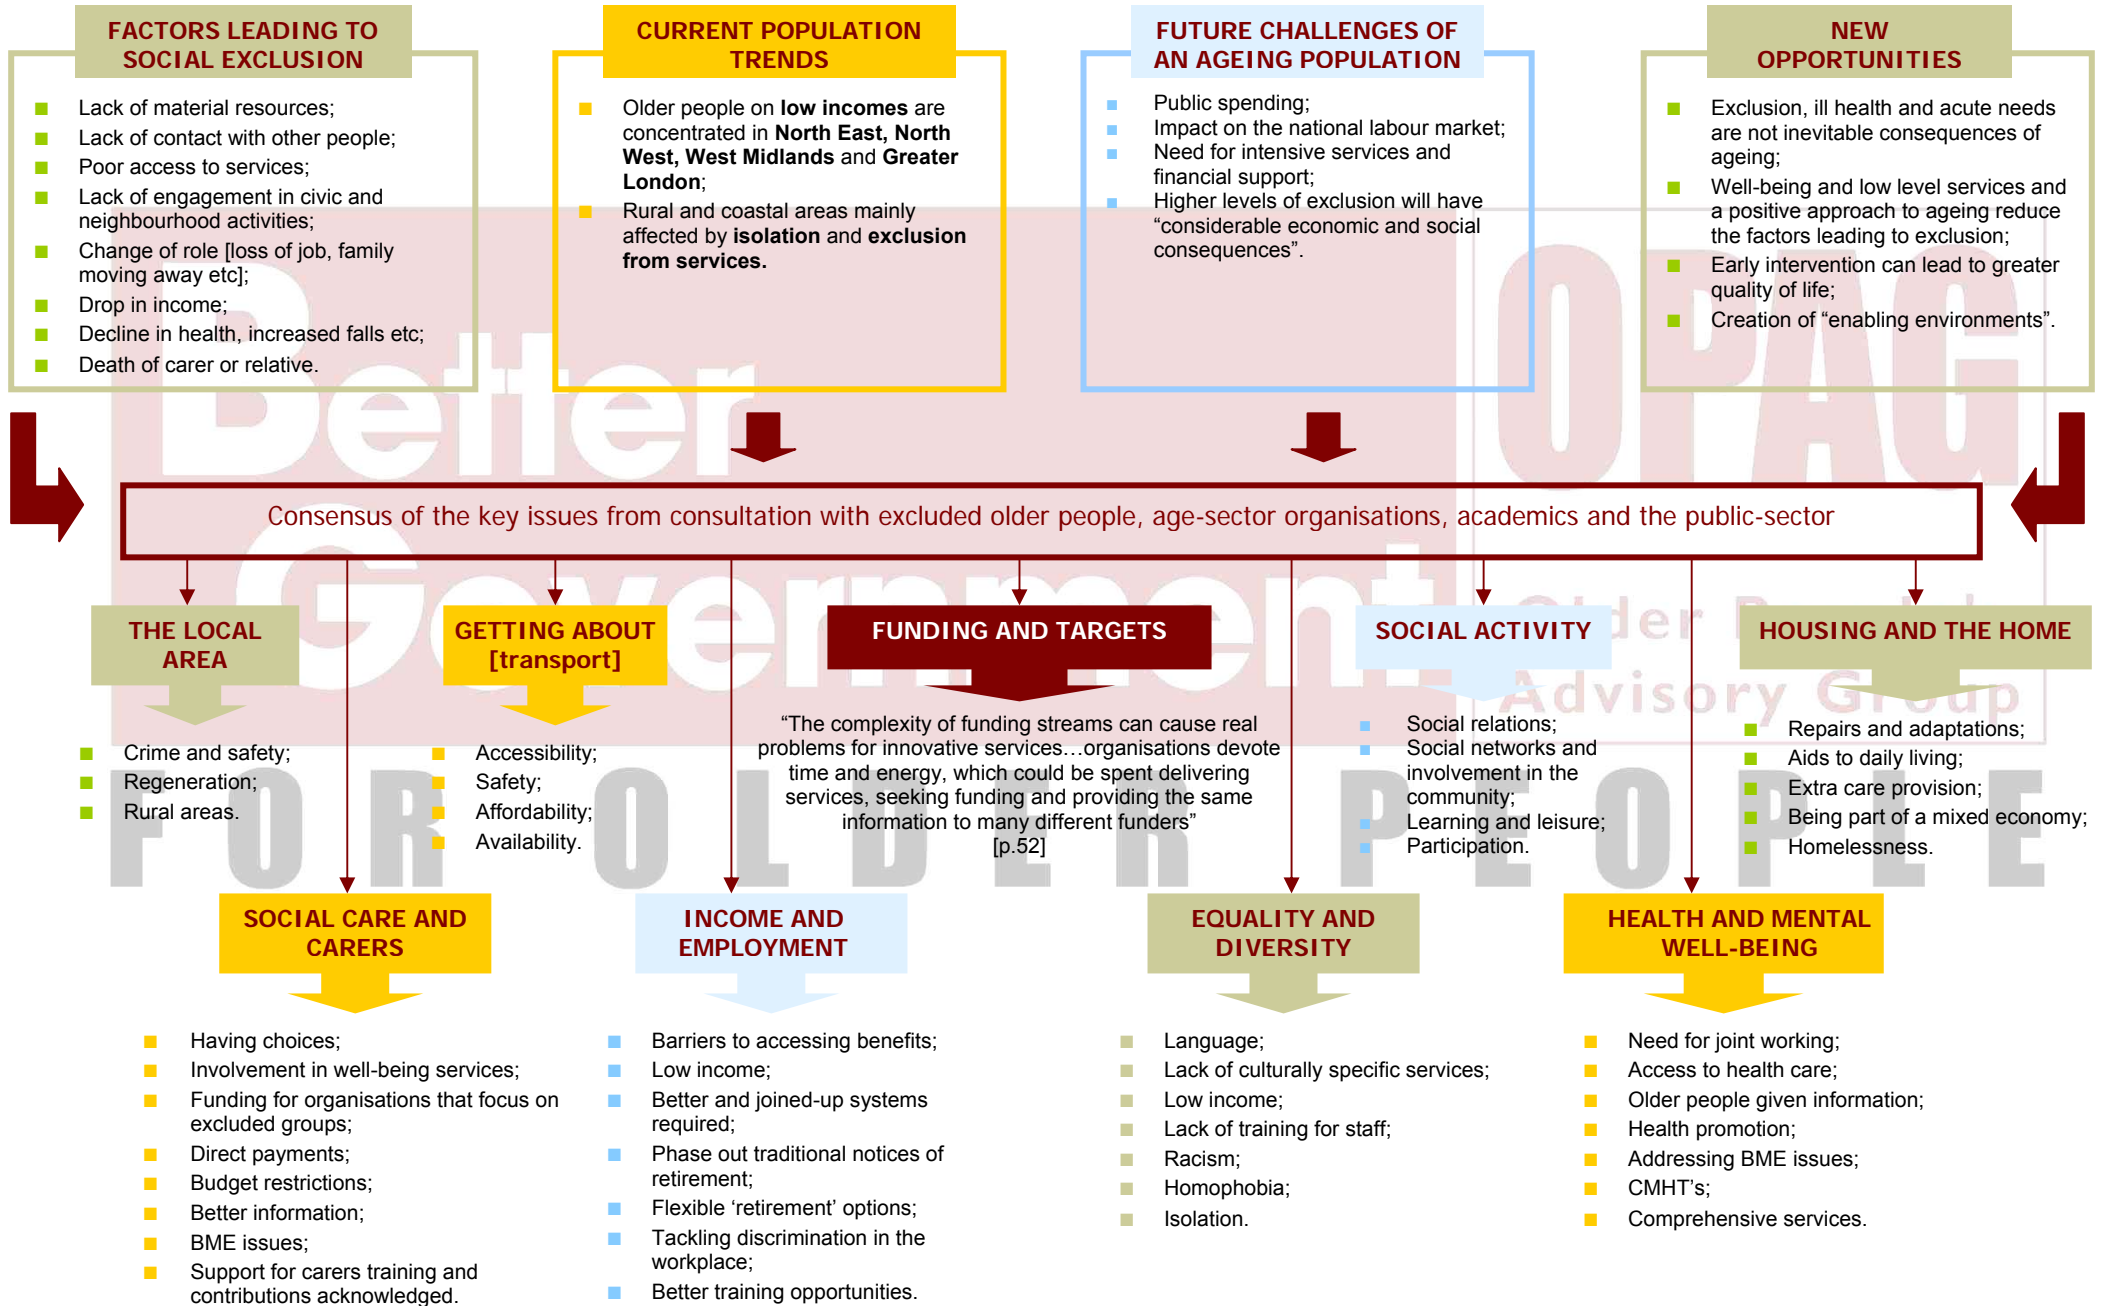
FACTORS LEADING TO SOCIAL EXCLUSION

- Lack of material resources;
- Lack of contact with other people;
- Poor access to services;
- Lack of engagement in civic and neighbourhood activities;
- Change of role [loss of job, family moving away etc];
- Drop in income;
- Decline in health, increased falls etc;
- Death of carer or relative.

CURRENT POPULATION TRENDS

- Older people on **low incomes** are concentrated in **North East, North West, West Midlands** and **Greater London**;
- Rural and coastal areas mainly affected by **isolation** and **exclusion from services.**

FUTURE CHALLENGES OF AN AGEING POPULATION

- Public spending;
- Impact on the national labour market;
- Need for intensive services and financial support;
- Higher levels of exclusion will have “considerable economic and social consequences”.

NEW OPPORTUNITIES

- Exclusion, ill health and acute needs are not inevitable consequences of ageing;
- Well-being and low level services and a positive approach to ageing reduce the factors leading to exclusion;
- Early intervention can lead to greater quality of life;
- Creation of “enabling environments”.

Better Government FOR OLDER PEOPLE

OPAG Older People's Advisory Group

Consensus of the key issues from consultation with excluded older people, age-sector organisations, academics and the public-sector

THE LOCAL AREA

- Crime and safety;
- Regeneration;
- Rural areas.

GETTING ABOUT [transport]

- Accessibility;
- Safety;
- Affordability;
- Availability.

FUNDING AND TARGETS

“The complexity of funding streams can cause real problems for innovative services…organisations devote time and energy, which could be spent delivering services, seeking funding and providing the same information to many different funders” [p.52]

SOCIAL ACTIVITY

- Social relations;
- Social networks and involvement in the community;
- Learning and leisure;
- Participation.

HOUSING AND THE HOME

- Repairs and adaptations;
- Aids to daily living;
- Extra care provision;
- Being part of a mixed economy;
- Homelessness.

SOCIAL CARE AND CARERS

- Having choices;
- Involvement in well-being services;
- Funding for organisations that focus on excluded groups;
- Direct payments;
- Budget restrictions;
- Better information;
- BME issues;
- Support for carers training and contributions acknowledged.

INCOME AND EMPLOYMENT

- Barriers to accessing benefits;
- Low income;
- Better and joined-up systems required;
- Phase out traditional notices of retirement;
- Flexible ‘retirement’ options;
- Tackling discrimination in the workplace;
- Better training opportunities.

EQUALITY AND DIVERSITY

- Language;
- Lack of culturally specific services;
- Low income;
- Lack of training for staff;
- Racism;
- Homophobia;
- Isolation.

HEALTH AND MENTAL WELL-BEING

- Need for joint working;
- Access to health care;
- Older people given information;
- Health promotion;
- Addressing BME issues;
- CMHT’s;
- Comprehensive services.